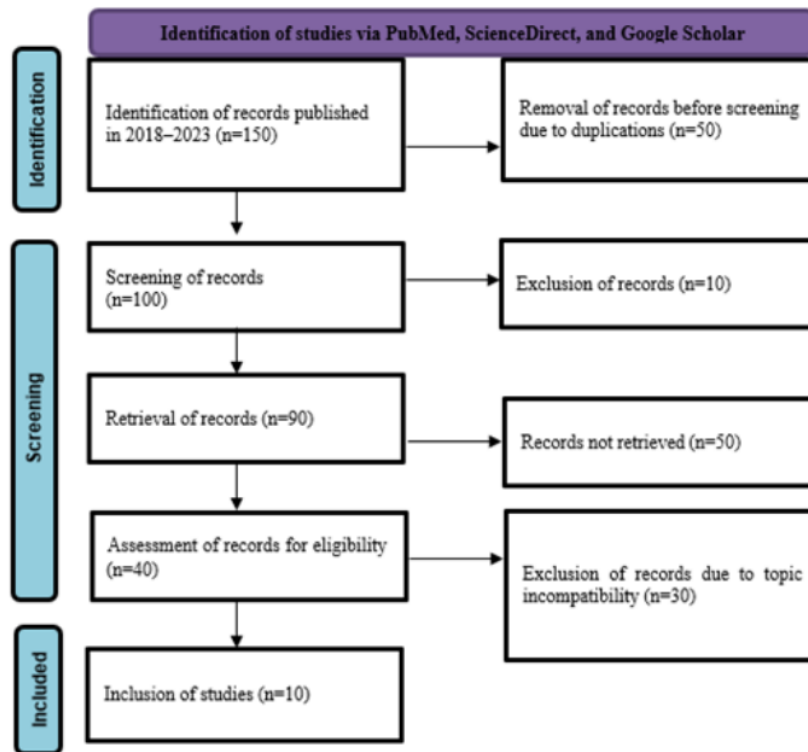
Identification of studies via PubMed, ScienceDirect, and Google Scholar

Identification

Identification of records published in 2018–2023 (n=150)

Removal of records before screening due to duplications (n=50)

Screening

Screening of records (n=100)

Exclusion of records (n=10)

Retrieval of records (n=90)

Records not retrieved (n=50)

Assessment of records for eligibility (n=40)

Exclusion of records due to topic incompatibility (n=30)

Included

Inclusion of studies (n=10)